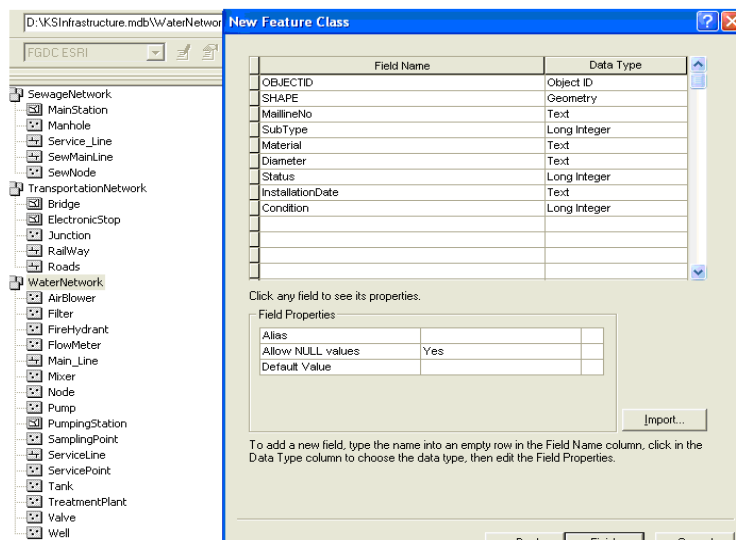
D:\KSInfrastructure.mdb\WaterNetwor

FGDC ESRI

SewageNetwork
MainStation
Manhole
Service_Line
SewMainLine
SewNode
TransportationNetwork
Bridge
ElectronicStop
Junction
RailWay
Roads
WaterNetwork
AirBlower
Filter
FireHydrant
FlowMeter
Main_Line
Mixer
Node
Pump
PumpingStation
SamplingPoint
ServiceLine
ServicePoint
Tank
TreatmentPlant
Valve
Well

New Feature Class

| Field Name | Data Type |
|---|---|
| OBJECTID | Object ID |
| SHAPE | Geometry |
| MaillineNo | Text |
| SubType | Long Integer |
| Material | Text |
| Diameter | Text |
| Status | Long Integer |
| InstallationDate | Text |
| Condition | Long Integer |

Click any field to see its properties.

Field Properties

| | |
|---|---|
| Alias | |
| Allow NULL values | Yes |
| Default Value | |

Import...

To add a new field, type the name into an empty row in the Field Name column, click in the Data Type column to choose the data type, then edit the Field Properties.

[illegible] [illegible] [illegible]